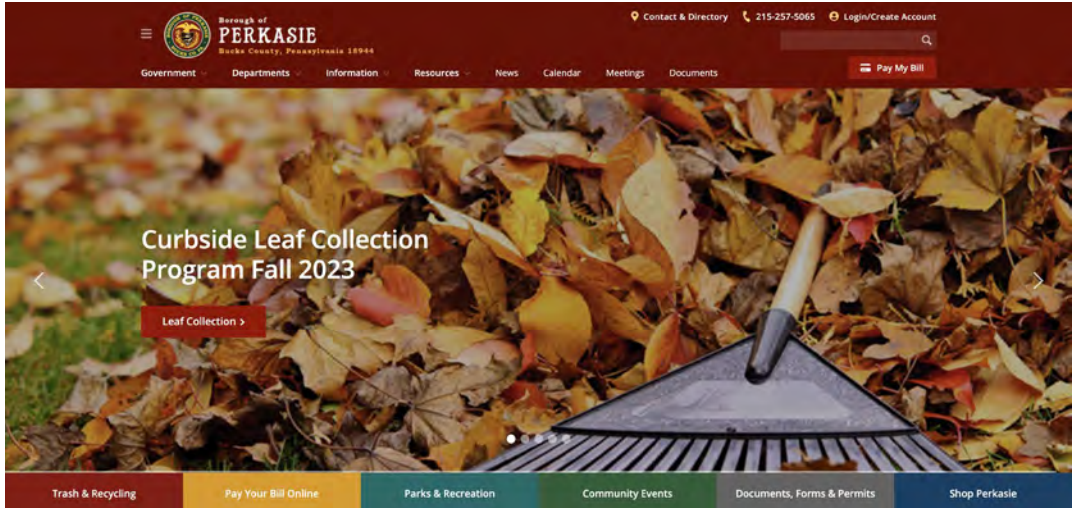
Borough of
PERKASIE
Bucks County, Pennsylvania 18944

Contact & Directory  215-257-5065  Login/Create Account

Government  Departments  Information  Resources  News  Calendar  Meetings  Documents

Pay My Bill

Curbside Leaf Collection Program Fall 2023

Leaf Collection >

Trash & Recycling | Pay Your Bill Online | Parks & Recreation | Community Events | Documents, Forms & Permits | Shop Perkasie